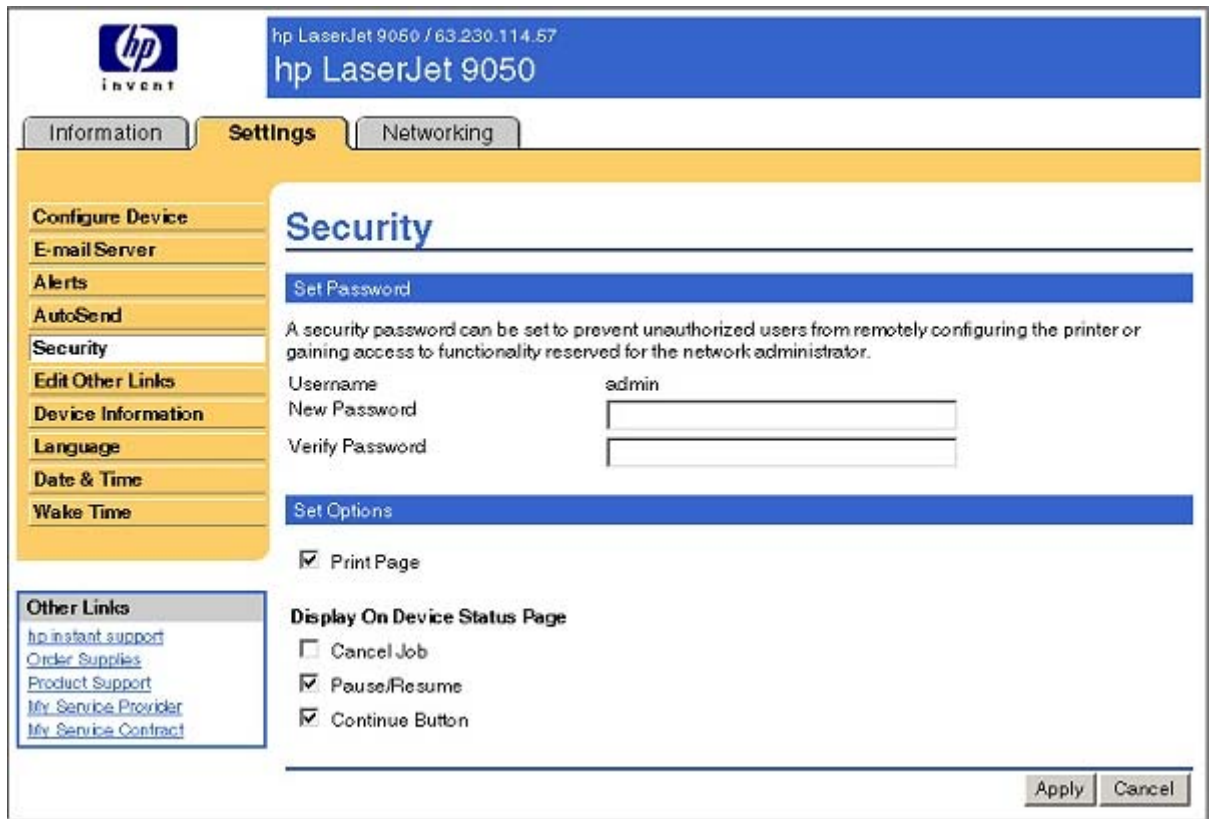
hp
invent

hp LaserJet 9050 / 63.230.114.57
hp LaserJet 9050

Information | Settings | Networking

Configure Device
E-mail Server
Alerts
AutoSend
Security
Edit Other Links
Device Information
Language
Date & Time
Wake Time

Other Links
hp instant support
Order Supplies
Product Support
My Service Provider
My Service Contract

Security

Set Password

A security password can be set to prevent unauthorized users from remotely configuring the printer or gaining access to functionality reserved for the network administrator.

Username admin
New Password
Verify Password

Set Options

☑ Print Page

Display On Device Status Page
☐ Cancel Job
☑ Pause/Resume
☑ Continue Button

Apply Cancel